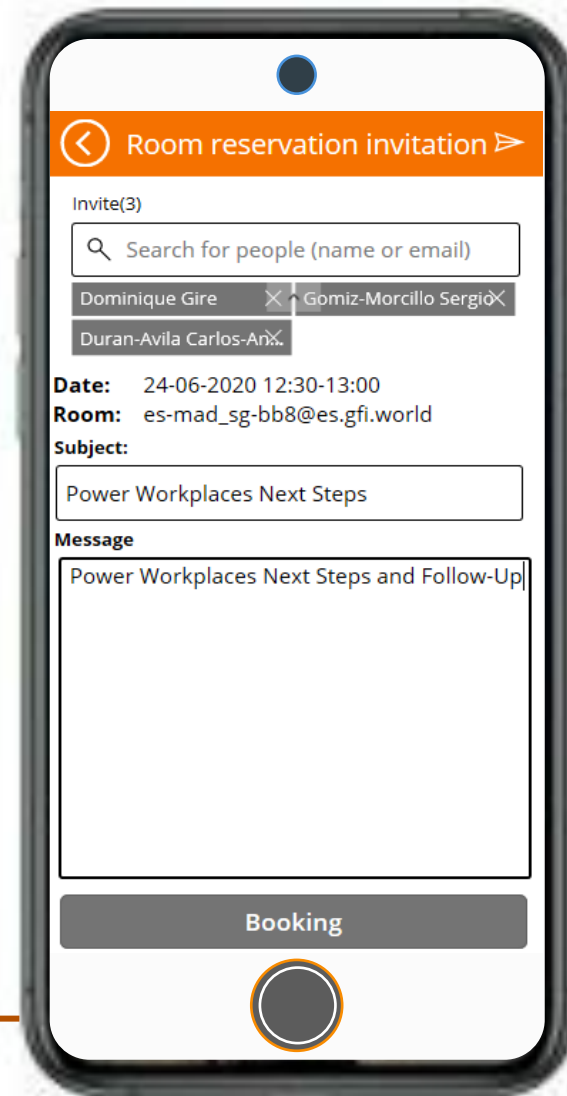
Room reservation invitation

Invite(3)

Search for people (name or email)

Dominique Gire

Gomiz-Morcillo Sergio

Duran-Avila Carlos-An...

Date: 24-06-2020 12:30-13:00

Room: es-mad_sg-bb8@es.gfi.world

Subject:

Power Workplaces Next Steps

Message

Power Workplaces Next Steps and Follow-Up

Booking